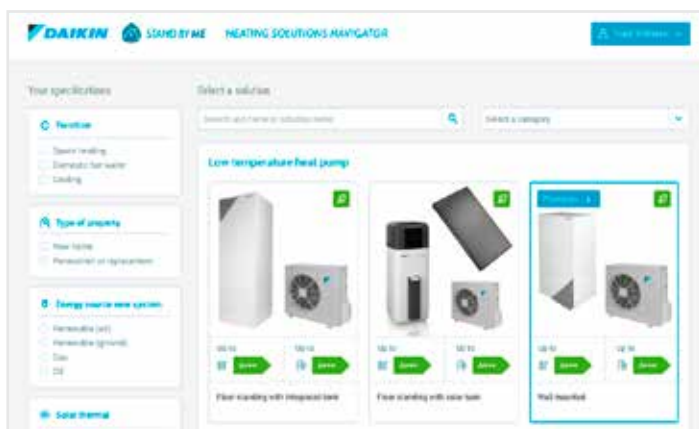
DAIKIN STAND BY ME HEATING SOLUTIONS NAVIGATOR

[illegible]

Your specifications

Function

Space heating
Domestic hot water
Cooling

Type of property

New home
Renovation or replacement

Energy source new system

Renewable (air)
Renewable (ground)
Gas
Oil

Solar thermal

Select a solution

Search and name or solution name

Select a category

Low temperature heat pump

Up to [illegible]

Up to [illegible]

Floor standing with integrated tank

Up to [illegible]

Up to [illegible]

Floor standing with solar tank

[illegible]

Up to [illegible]

Up to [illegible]

Wall mounted